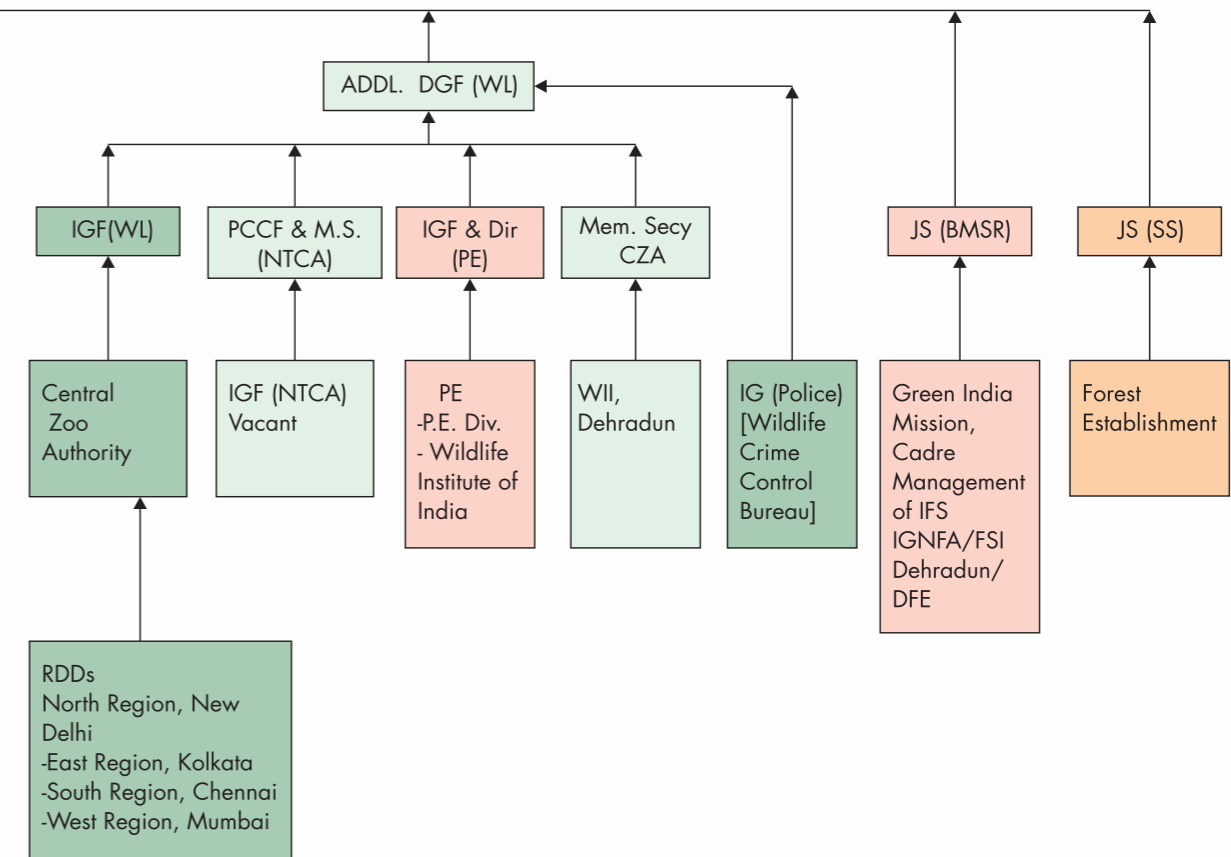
ADDL. DGF (WL)

IGF(WL)

PCCF & M.S. (NTCA)

IGF & Dir (PE)

Mem. Secy CZA

JS (BMSR)

JS (SS)

Central Zoo Authority

IGF (NTCA) Vacant

PE
-P.E. Div.
- Wildlife Institute of India

WII, Dehradun

IG (Police) [Wildlife Crime Control Bureau]

Green India Mission, Cadre Management of IFS IGNFA/FSI Dehradun/ DFE

Forest Establishment

RDDs
North Region, New Delhi
-East Region, Kolkata
-South Region, Chennai
-West Region, Mumbai